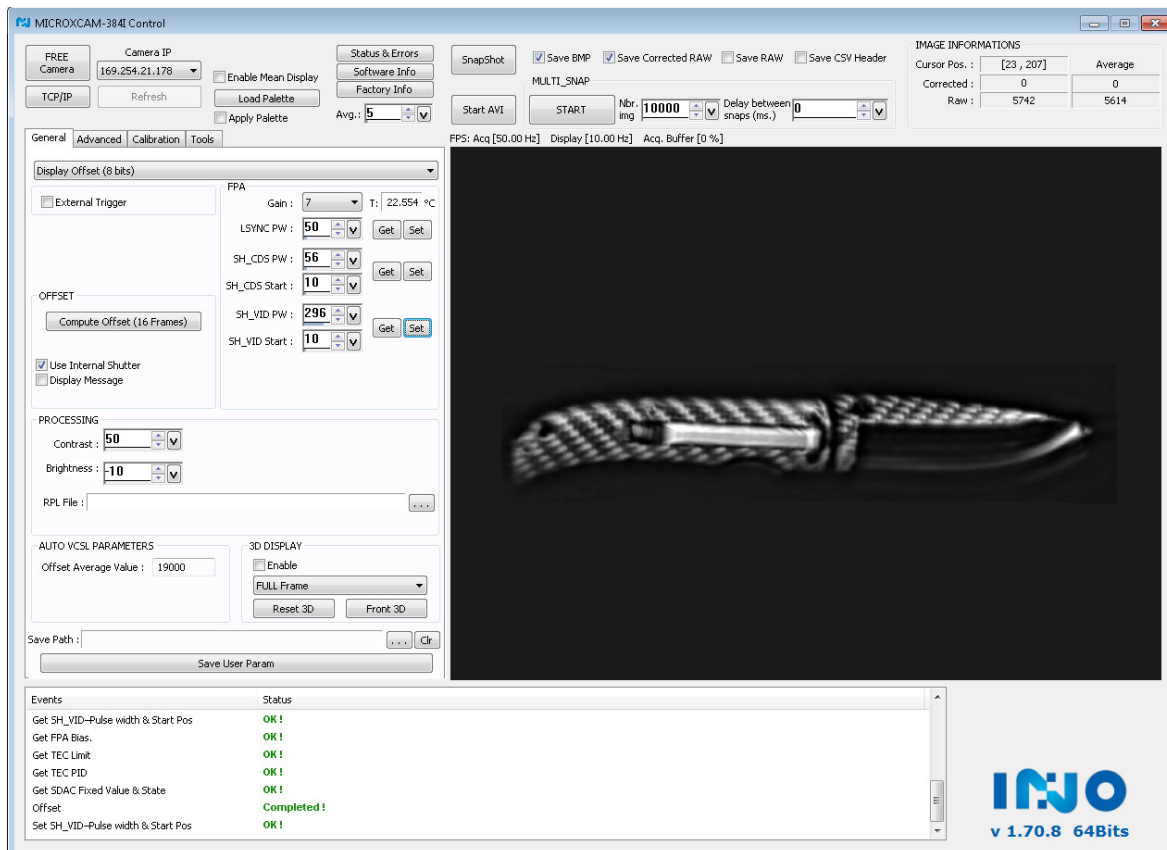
MICROXCAM-384I Control

FREE Camera
Camera IP
169.254.21.178
TCP/IP
Refresh
Enable Mean Display
Load Palette
Apply Palette
Status & Errors
Software Info
Factory Info
Avg.: 5
SnapShot
Start AVI
Save BMP
Save Corrected RAW
Save RAW
Save CSV Header
MULTI_SNAP
START
Nbr. img 10000
Delay between snaps (ms.) 0

IMAGE INFORMATIONS
| | | Average |
|---|---|---|
| Cursor Pos. : | [23 , 207] | Average |
| Corrected : | 0 | 0 |
| Raw : | 5742 | 5614 |

General
Advanced
Calibration
Tools
FPS: Acq [50.00 Hz] Display [10.00 Hz] Acq. Buffer [0 %]

Display Offset (8 bits)
External Trigger
FPA
Gain : 7
T: 22.554 °C
LSYNC PW : 50 Get Set
SH_CDS PW : 56
SH_CDS Start : 10 Get Set
SH_VID PW : 296
SH_VID Start : 10 Get Set
OFFSET
Compute Offset (16 Frames)
Use Internal Shutter
Display Message

PROCESSING
Contrast : 50
Brightness : -10
RPL File :
...

AUTO VCSL PARAMETERS
Offset Average Value : 19000
3D DISPLAY
Enable
FULL Frame
Reset 3D
Front 3D
Save Path :
...
Clr
Save User Param

| Events | Status |
|---|---|
| Get SH_VID-Pulse width & Start Pos | OK ! |
| Get FPA Bias. | OK ! |
| Get TEC Limit | OK ! |
| Get TEC PID | OK ! |
| Get SDAC Fixed Value & State | OK ! |
| Offset | Completed ! |
| Set SH_VID-Pulse width & Start Pos | OK ! |

INO
v 1.70.8 64Bits